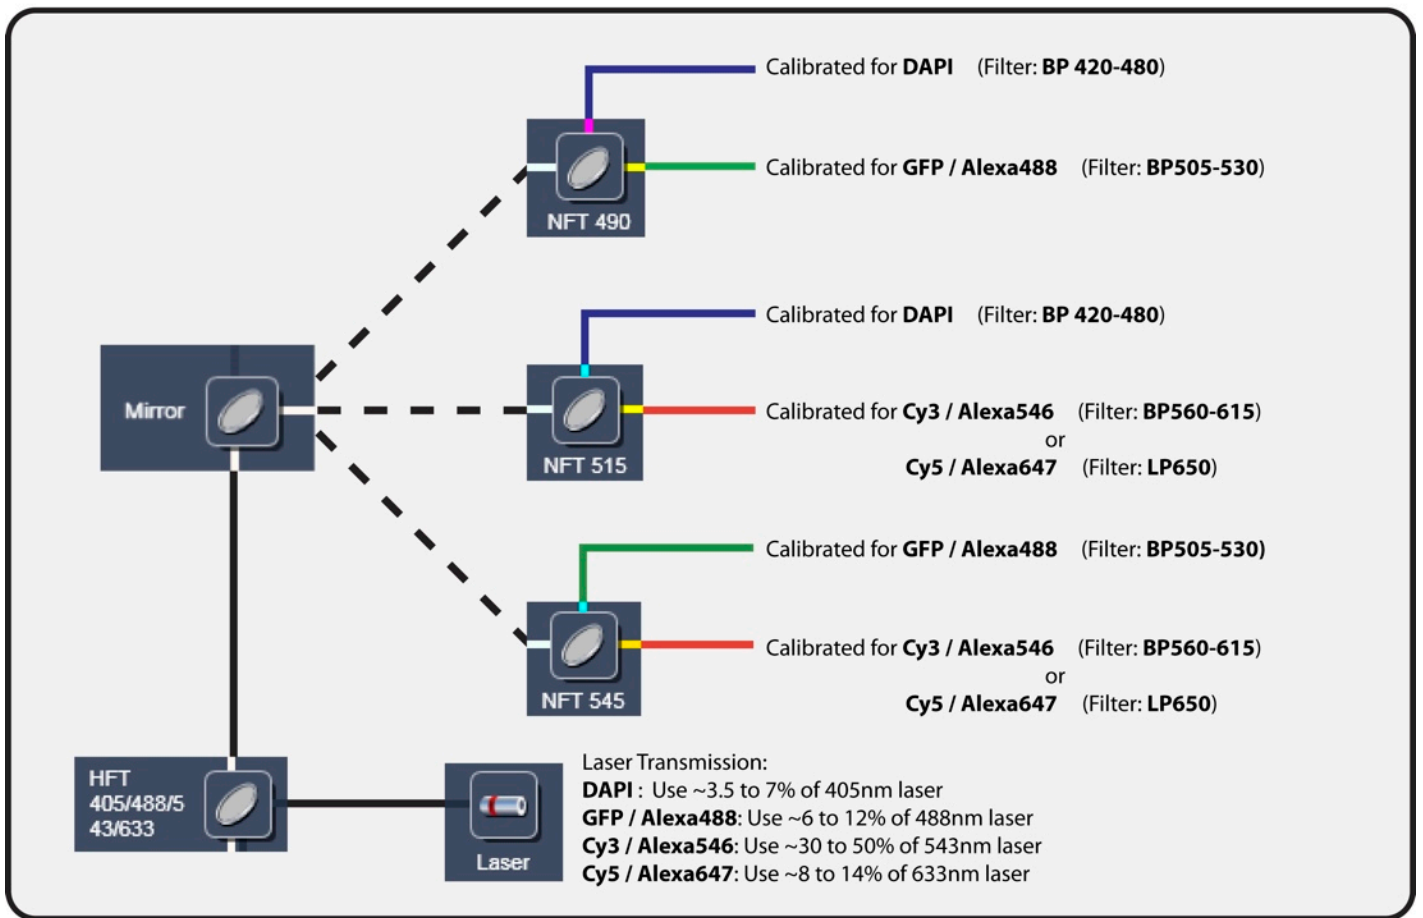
Calibrated for DAPI (Filter: BP 420-480)

Calibrated for GFP / Alexa488 (Filter: BP505-530)

NFT 490

Calibrated for DAPI (Filter: BP 420-480)

Mirror

Calibrated for Cy3 / Alexa546 (Filter: BP560-615)
or
Cy5 / Alexa647 (Filter: LP650)

NFT 515

Calibrated for GFP / Alexa488 (Filter: BP505-530)

Calibrated for Cy3 / Alexa546 (Filter: BP560-615)
or
Cy5 / Alexa647 (Filter: LP650)

NFT 545

HFT 405/488/543/633

Laser

Laser Transmission:
DAPI : Use ~3.5 to 7% of 405nm laser
GFP / Alexa488: Use ~6 to 12% of 488nm laser
Cy3 / Alexa546: Use ~30 to 50% of 543nm laser
Cy5 / Alexa647: Use ~8 to 14% of 633nm laser